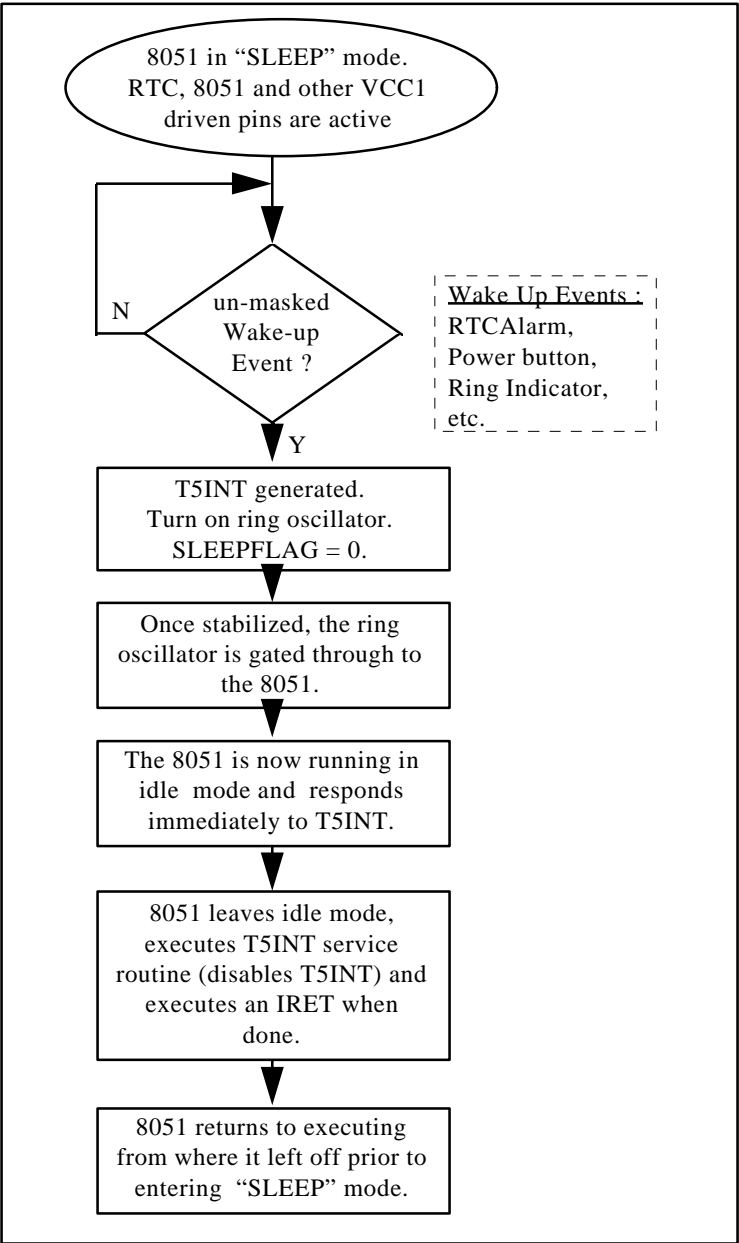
8051 in “SLEEP” mode. RTC, 8051 and other VCC1 driven pins are active

N

un-masked Wake-up Event ?

Wake Up Events :
RTCAlarm,
Power button,
Ring Indicator,
etc.

Y

T5INT generated. Turn on ring oscillator. SLEEPFLAG = 0.

Once stabilized, the ring oscillator is gated through to the 8051.

The 8051 is now running in idle mode and responds immediately to T5INT.

8051 leaves idle mode, executes T5INT service routine (disables T5INT) and executes an IRET when done.

8051 returns to executing from where it left off prior to entering “SLEEP” mode.